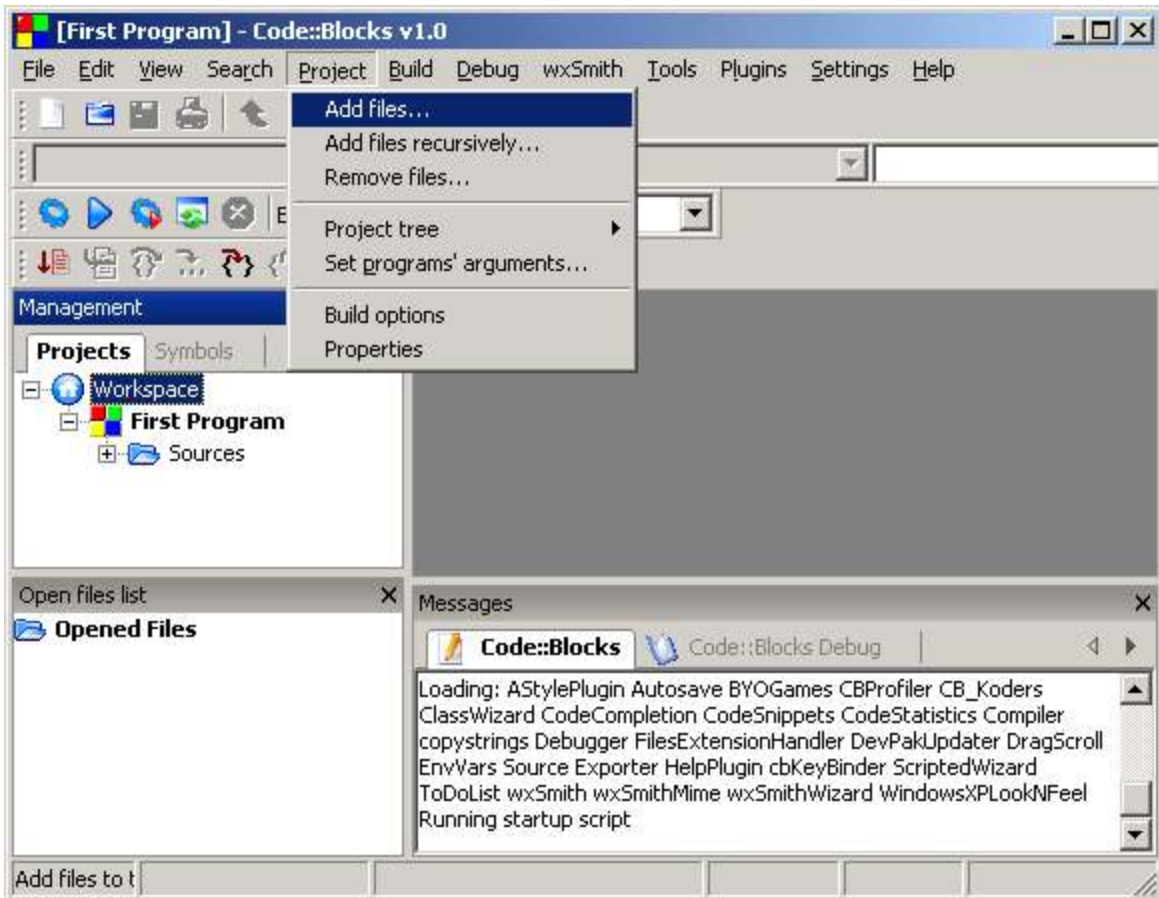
[First Program] - Code::Blocks v1.0

File Edit View Search Project Build Debug wxSmith Tools Plugins Settings Help

Add files...
Add files recursively...
Remove files...
Project tree
Set programs' arguments...
Build options
Properties

Management

Projects Symbols

Workspace
First Program
Sources

Open files list

Opened Files

Messages

Code::Blocks Code::Blocks Debug

Loading: AStylePlugin Autosave BYOGames CBProfiler CB_Koders ClassWizard CodeCompletion CodeSnippets CodeStatistics Compiler copystrings Debugger FilesExtensionHandler DevPakUpdater DragScroll EnvVars Source Exporter HelpPlugin cbKeyBinder ScriptedWizard ToDoList wxSmith wxSmithMime wxSmithWizard WindowsXPLookNFeel
Running startup script

Add files to t